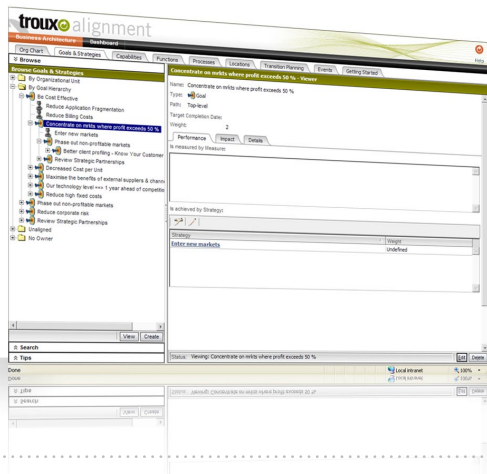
troux alignment
Business Architecture Dashboard
Org Chart Goals & Strategies Capabilities Functions Processes Locations Transition Planning Events Getting Started
Help
Browse
Browse Goals & Strategies
By Organizational Unit
By Goal Hierarchy
Be Cost Effective
Reduce Application Fragmentation
Reduce Billing Costs
Concentrate on mrkts where profit exceeds 50 %
Enter new markets
Phase out non-profitable markets
Better client profiling - Know Your Customer
Review Strategic Partnerships
Decreased Cost per Unit
Maximise the benefits of external suppliers & channe
Our technology level >>> 1 year ahead of competitio
Reduce high fixed costs
Phase out non-profitable markets
Reduce corporate risk
Review Strategic Partnerships
Unaligned
No Owner
View Create
Search
Tips
Concentrate on mrkts where profit exceeds 50 % - Viewer
Name: Concentrate on mrkts where profit exceeds 50 %
Type: Goal
Path: Top-level
Target Completion Date:
Weight: 3
Performance Impact Details
Is measured by Measure:
Is achieved by Strategy:
| Strategy | Weight |
|---|---|
| Enter new markets | Undefined |
Status: Viewing: Concentrate on mrkts where profit exceeds 50 %
Edit Delete
Done
Local intranet
100%